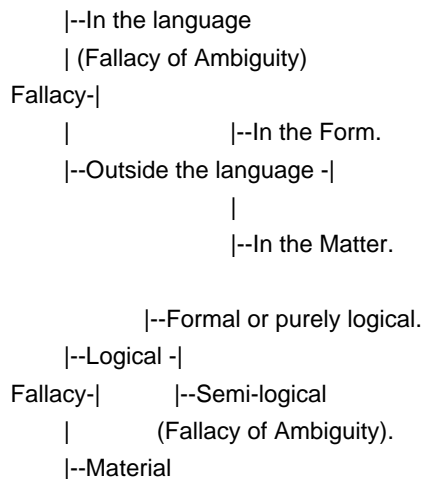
|--In the language
| (Fallacy of Ambiguity)
Fallacy-|
| |--In the Form.
|--Outside the language -|
|
|--In the Matter.

|--Formal or purely logical.
|--Logical -|
Fallacy-| |--Semi-logical
| (Fallacy of Ambiguity).
|--Material